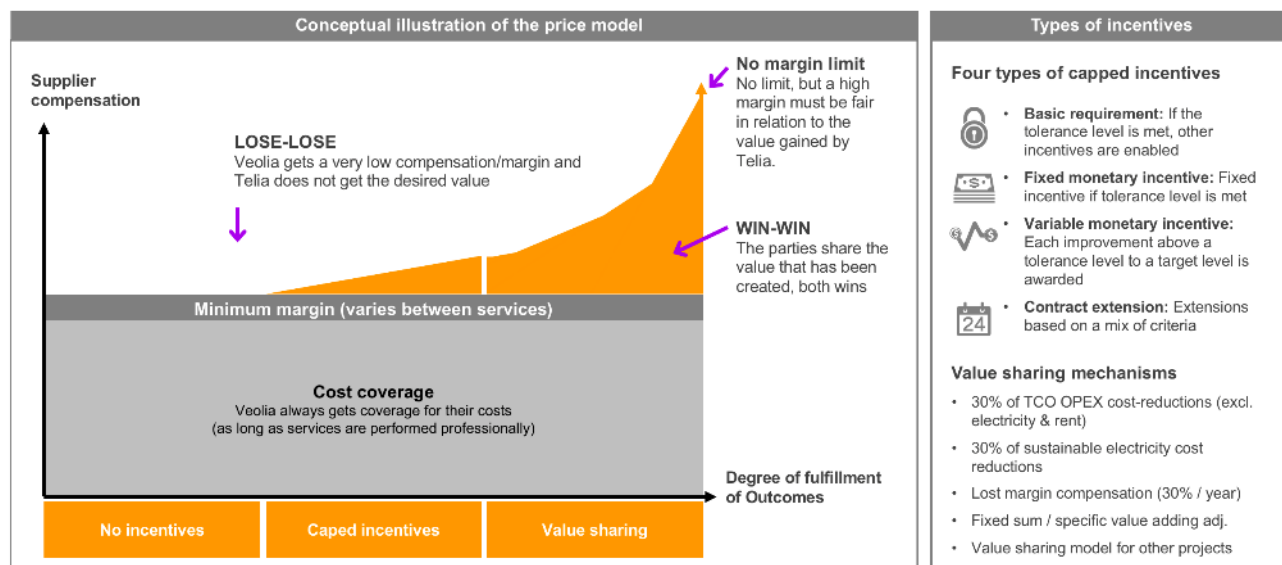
Conceptual illustration of the price model

Supplier compensation

LOSE-LOSE
Veolia gets a very low compensation/margin and Telia does not get the desired value

No margin limit
No limit, but a high margin must be fair in relation to the value gained by Telia.

WIN-WIN
The parties share the value that has been created, both wins

Minimum margin (varies between services)

Cost coverage
Veolia always gets coverage for their costs (as long as services are performed professionally)

Degree of fulfillment of Outcomes

| No incentives | Caped incentives | Value sharing |
|---|---|---|

Types of incentives

Four types of capped incentives

• Basic requirement: If the tolerance level is met, other incentives are enabled

$ • Fixed monetary incentive: Fixed incentive if tolerance level is met

$ $ • Variable monetary incentive: Each improvement above a tolerance level to a target level is awarded

24 • Contract extension: Extensions based on a mix of criteria

Value sharing mechanisms

• 30% of TCO OPEX cost-reductions (excl. electricity & rent)

• 30% of sustainable electricity cost reductions

• Lost margin compensation (30% / year)

• Fixed sum / specific value adding adj.

• Value sharing model for other projects